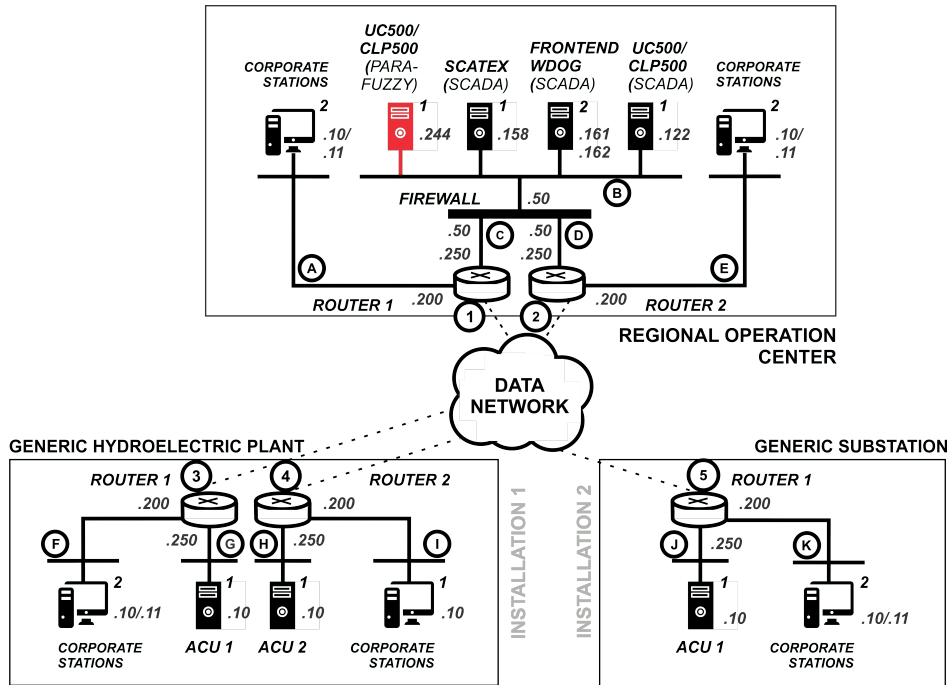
CORPORATE STATIONS
2
.10/
.11

UC500/
CLP500
(PARA-
FUZZY)
1
.244

SCATEX
(SCADA)
1
.158

FRONTEND
WDOG
(SCADA)
2
.161
.162

UC500/
CLP500
(SCADA)
1
.122

CORPORATE STATIONS
2
.10/
.11

B
FIREWALL
.50
.50
.250
C
.50
.250
D
A
E
ROUTER 1
.200
1
2
.200
ROUTER 2

REGIONAL OPERATION CENTER

DATA NETWORK

GENERIC HYDROELECTRIC PLANT
ROUTER 1
3
4
ROUTER 2
.200
.200
F
.250
G
H
.250
I
2
.10/.11
CORPORATE STATIONS
1
.10
ACU 1
1
.10
ACU 2
1
.10
CORPORATE STATIONS

INSTALLATION 1
INSTALLATION 2

GENERIC SUBSTATION
5
ROUTER 1
.200
J
.250
K
1
.10
ACU 1
2
.10/.11
CORPORATE STATIONS